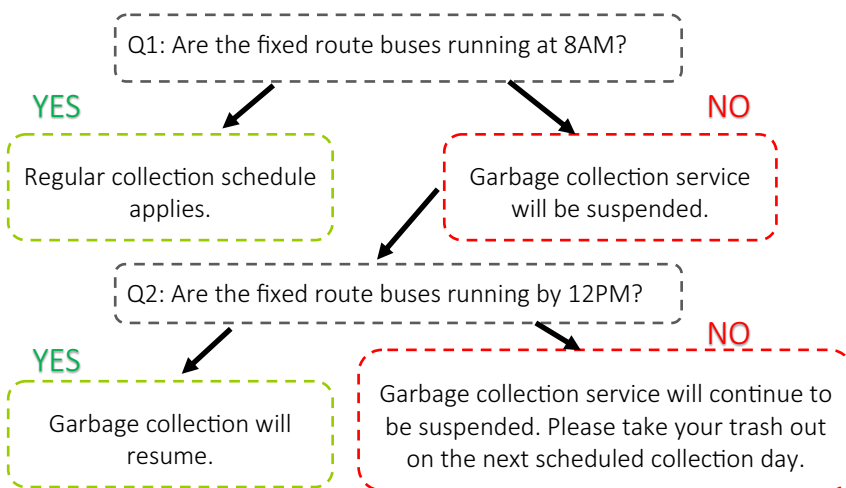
Q1: Are the fixed route buses running at 8AM?

YES

NO

Regular collection schedule applies.

Garbage collection service will be suspended.

Q2: Are the fixed route buses running by 12PM?

YES

NO

Garbage collection will resume.

Garbage collection service will continue to be suspended. Please take your trash out on the next scheduled collection day.